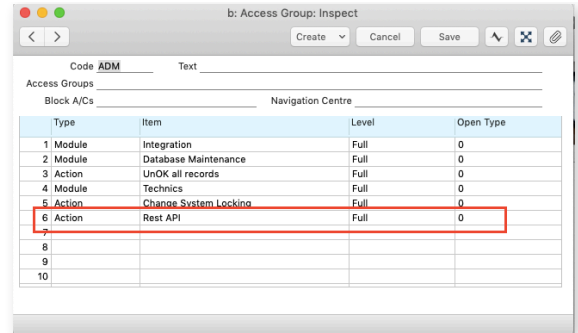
b: Access Group: Inspect

Create Cancel Save

Code ADM Text

Access Groups

Block A/Cs Navigation Centre

| | Type | Item | Level | Open Type |
|---|---|---|---|---|
| 1 | Module | Integration | Full | 0 |
| 2 | Module | Database Maintenance | Full | 0 |
| 3 | Action | UnOK all records | Full | 0 |
| 4 | Module | Technics | Full | 0 |
| 5 | Action | Change System Locking | Full | 0 |
| 6 | Action | Rest API | Full | 0 |
| 7 | | | | |
| 8 | | | | |
| 9 | | | | |
| 10 | | | | |